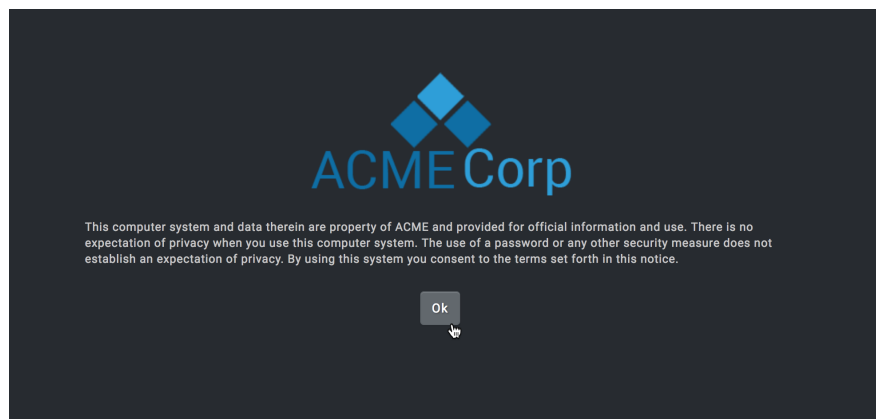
ACME Corp

This computer system and data therein are property of ACME and provided for official information and use. There is no expectation of privacy when you use this computer system. The use of a password or any other security measure does not establish an expectation of privacy. By using this system you consent to the terms set forth in this notice.

Ok